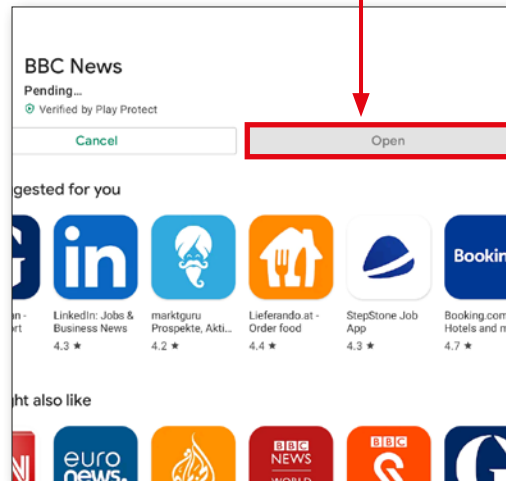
BBC News
Pending...
Verified by Play Protect
Cancel
Open
gested for you
in
Booking
n-
rt
LinkedIn: Jobs & Business News
4.3 ★
marktguru Prospekte, Akti...
4.2 ★
Lieferando.at - Order food
4.4 ★
StepStone Job App
4.3 ★
Booking.com
Hotels and m
4.7 ★
ght also like
euro news.
BBC NEWS WORLD
BBC